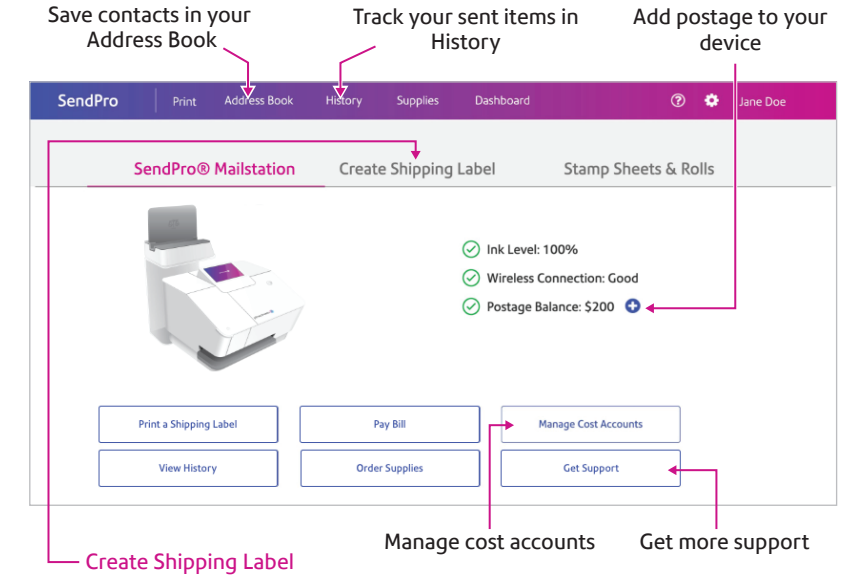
Save contacts in your Address Book

Track your sent items in History

Add postage to your device

SendPro Print Address Book History Supplies Dashboard Jane Doe

SendPro® Mailstation

Create Shipping Label

Stamp Sheets & Rolls

Ink Level: 100%

Wireless Connection: Good

Postage Balance: $200

Print a Shipping Label

Pay Bill

Manage Cost Accounts

View History

Order Supplies

Get Support

Create Shipping Label

Manage cost accounts

Get more support